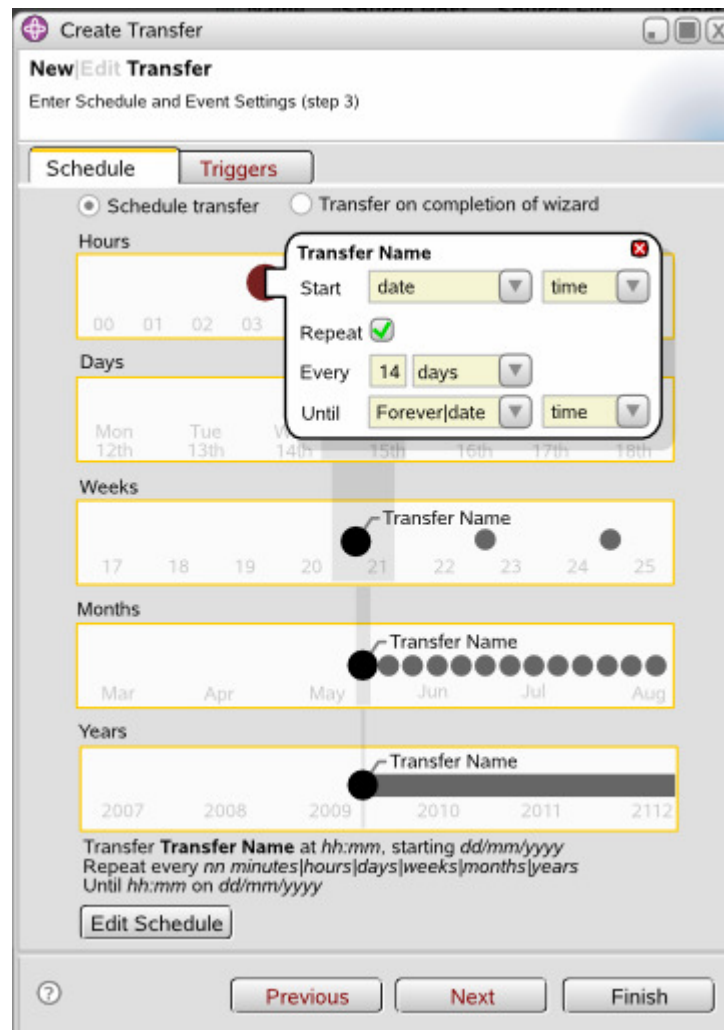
Create Transfer

New|Edit Transfer

Enter Schedule and Event Settings (step 3)

Schedule | Triggers

Schedule transfer
Transfer on completion of wizard

Hours

00 01 02 03

Transfer Name

Start date time

Repeat

Every 14 days

Until Forever|date time

Days

Mon 12th Tue 13th W 14th 15th 16th 17th 18th

Weeks

Transfer Name

17 18 19 20 21 22 23 24 25

Months

Transfer Name

Mar Apr May Jun Jul Aug

Years

Transfer Name

2007 2008 2009 2010 2011 2112

Transfer **Transfer Name** at *hh:mm*, starting *dd/mm/yyyy*
Repeat every *nn minutes|hours|days|weeks|months|years*
Until *hh:mm* on *dd/mm/yyyy*

Edit Schedule

?

Previous Next Finish